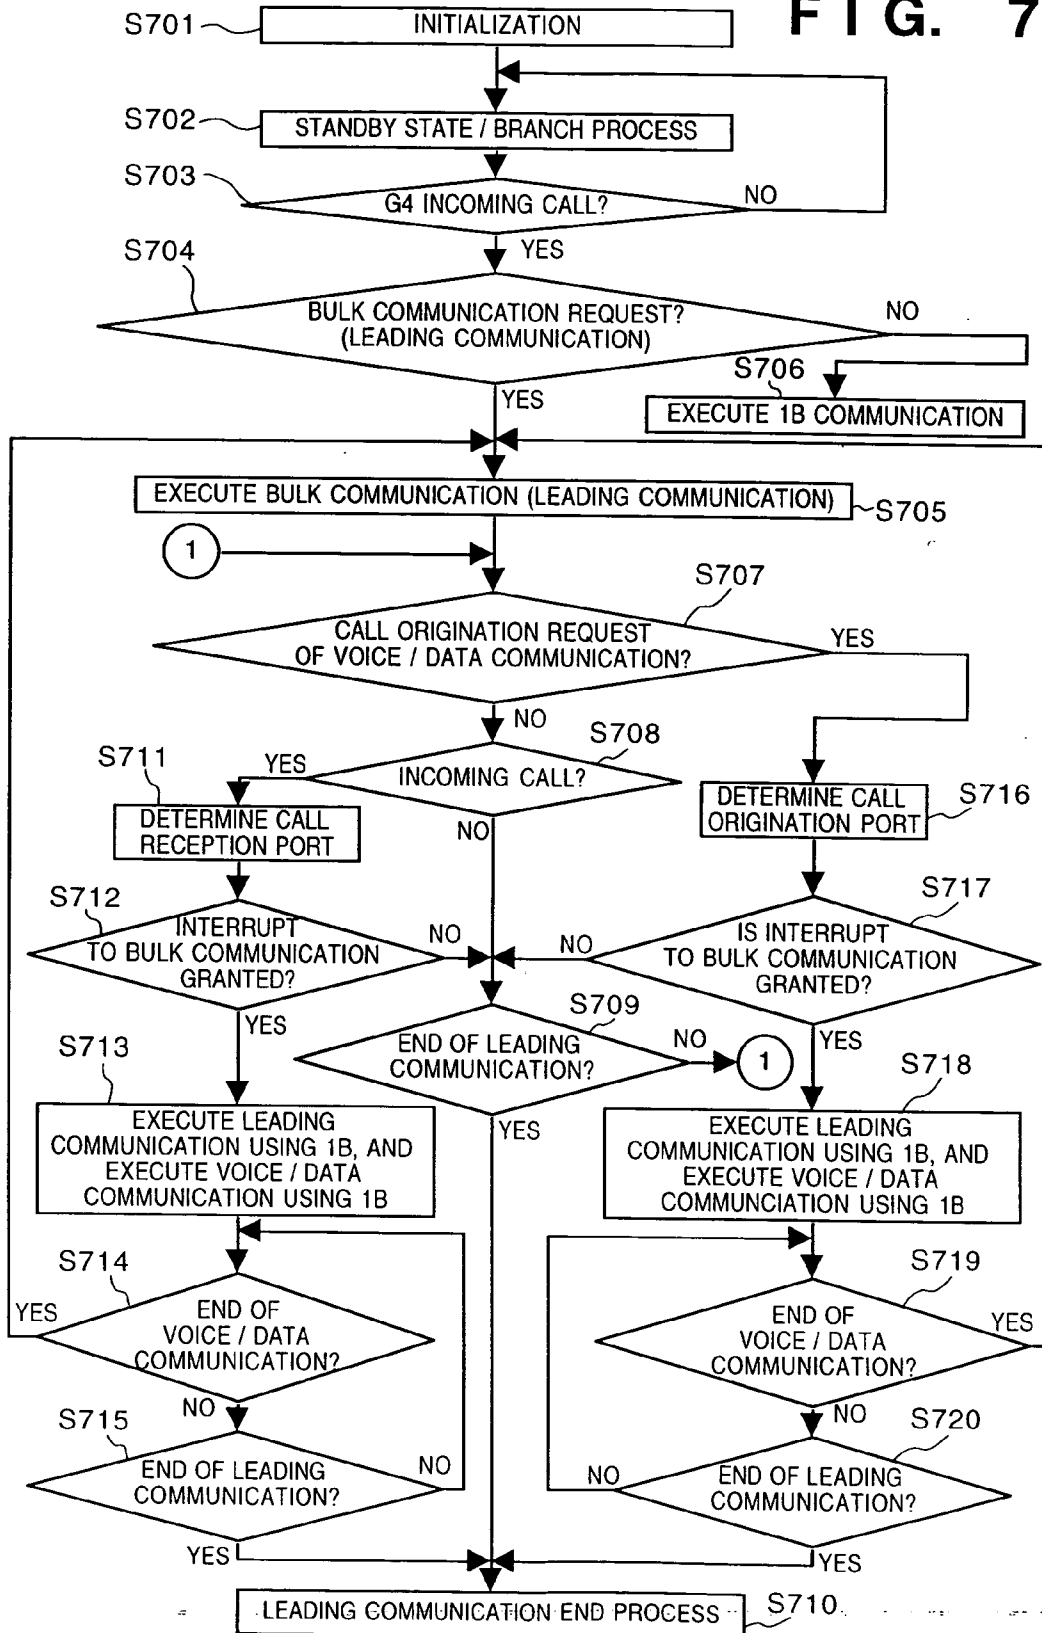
FIG. 7

S701 INITIALIZATION

S702 STANDBY STATE / BRANCH PROCESS

S703 G4 INCOMING CALL? NO

YES

S704 BULK COMMUNICATION REQUEST? (LEADING COMMUNICATION) NO

YES

S706 EXECUTE 1B COMMUNICATION

EXECUTE BULK COMMUNICATION (LEADING COMMUNICATION) S705

1

S707 CALL ORIGINATION REQUEST OF VOICE / DATA COMMUNICATION? YES

NO

S708 INCOMING CALL? YES NO

S711 DETERMINE CALL RECEPTION PORT

S716 DETERMINE CALL ORIGINATION PORT

S712 INTERRUPT TO BULK COMMUNICATION GRANTED? NO

YES

S717 IS INTERRUPT TO BULK COMMUNICATION GRANTED? NO

YES

S709 END OF LEADING COMMUNICATION? NO 1

YES

S713 EXECUTE LEADING COMMUNICATION USING 1B, AND EXECUTE VOICE / DATA COMMUNICATION USING 1B

S718 EXECUTE LEADING COMMUNICATION USING 1B, AND EXECUTE VOICE / DATA COMMUNCIATION USING 1B

S714 END OF VOICE / DATA COMMUNICATION? YES

NO

S715 END OF LEADING COMMUNICATION? NO

YES

S719 END OF VOICE / DATA COMMUNICATION? YES

NO

S720 END OF LEADING COMMUNICATION? NO

YES

LEADING COMMUNICATION END PROCESS S710